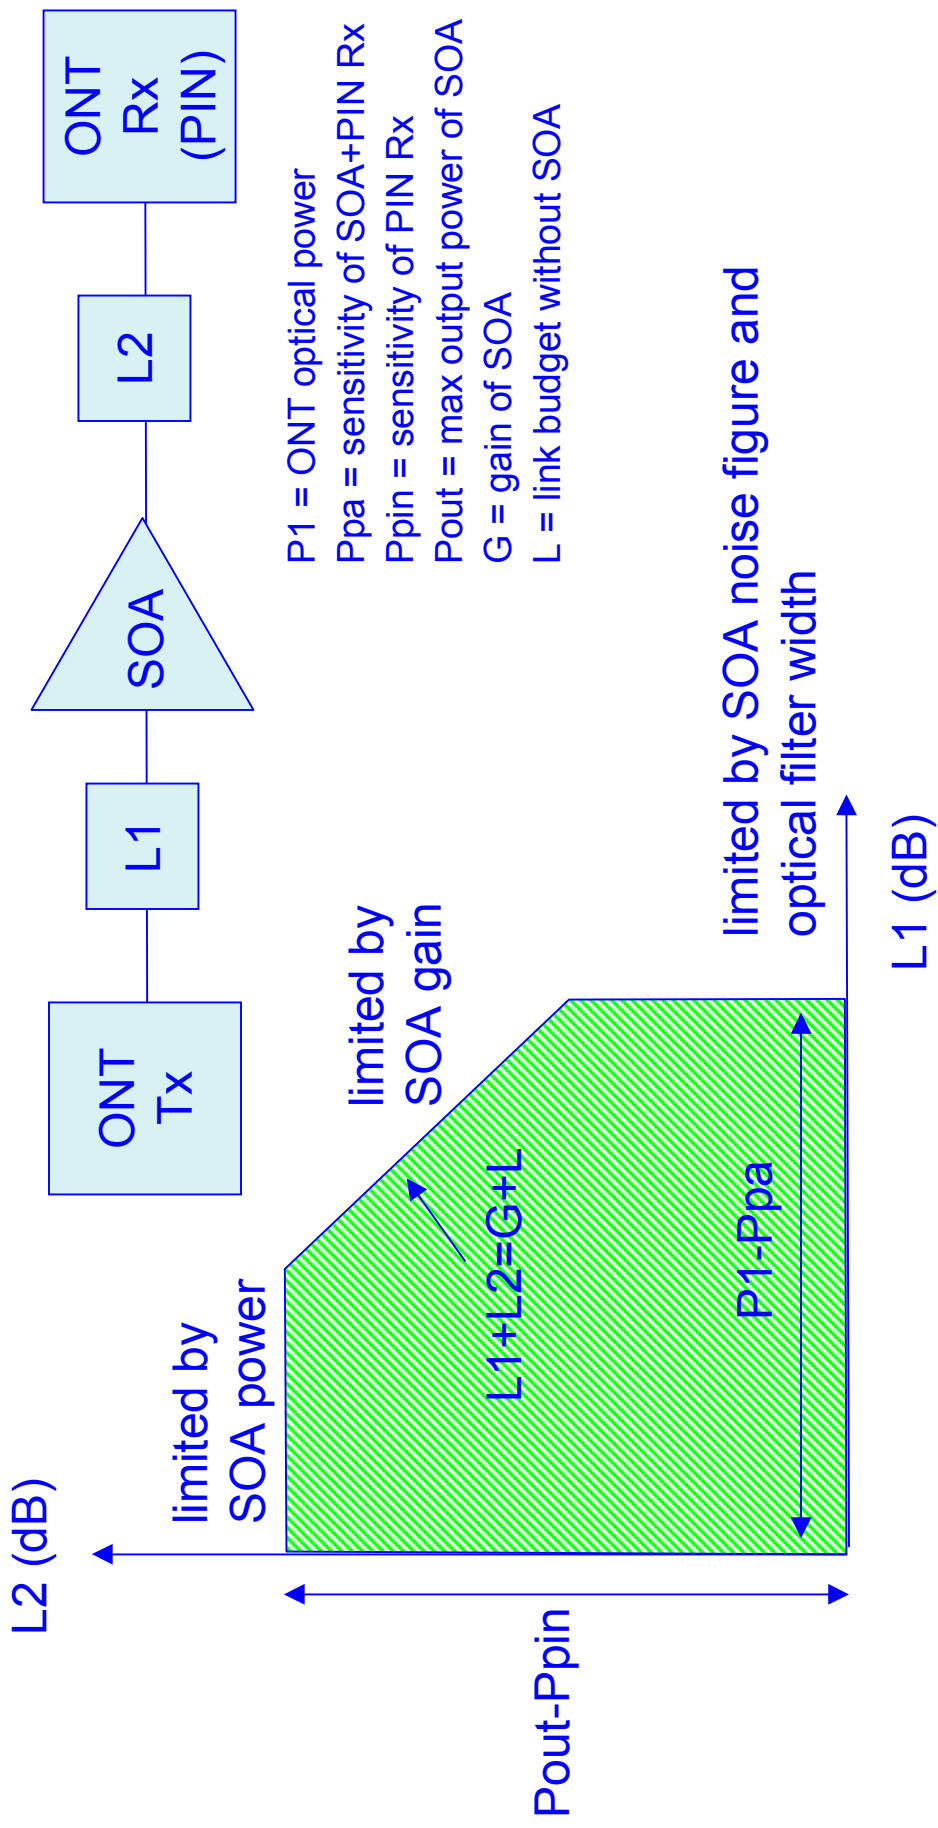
ONT Tx

L1

SOA

L2

ONT Rx (PIN)

P1 = ONT optical power
Ppa = sensitivity of SOA+PIN Rx
Ppin = sensitivity of PIN Rx
Pout = max output power of SOA
G = gain of SOA
L = link budget without SOA

L2 (dB)

limited by SOA power

limited by SOA gain

L1+L2=G+L

P1-Ppa

limited by SOA noise figure and optical filter width

L1 (dB)

Pout-Ppin